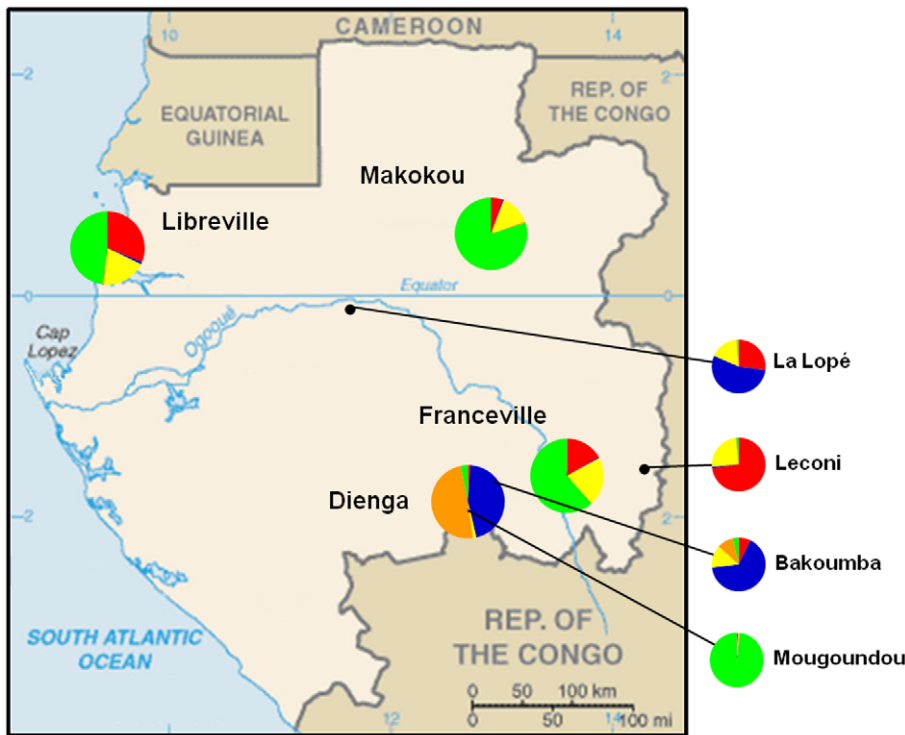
CAMEROON
10
14
2
2
EQUATORIAL GUINEA
REP. OF THE CONGO
Makokou
Libreville
Equator
0
0
Cap Lopez
Ogooué
La Lopé
Franceville
Leconi
Dienga
2
2
Bakoumba
SOUTH ATLANTIC OCEAN
REP. OF THE CONGO
Mougoundou
0
50
100 km
0
50
100 mi
12
14